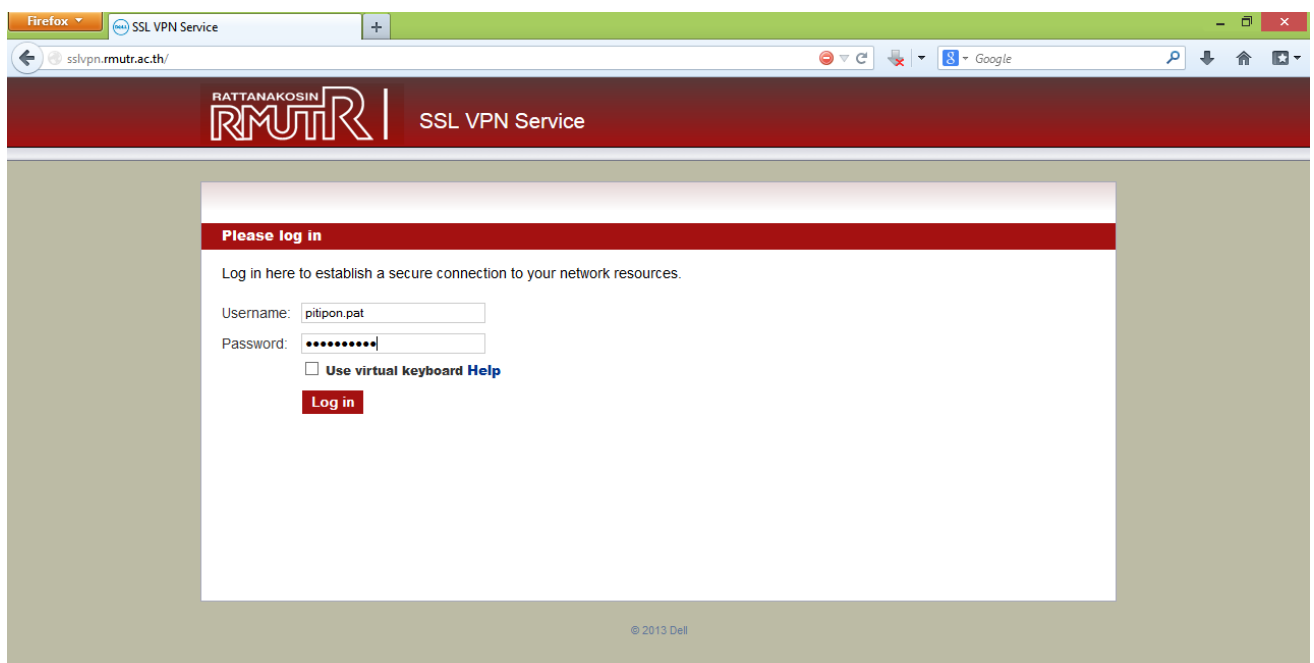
Firefox
SSL VPN Service
+
sslvpn.rmutr.ac.th/
Google

RATTANAKOSIN RMUTR
SSL VPN Service

Please log in

Log in here to establish a secure connection to your network resources.

Username: pitipon.pat
Password: ••••••••••
Use virtual keyboard Help
Log in

© 2013 Dell